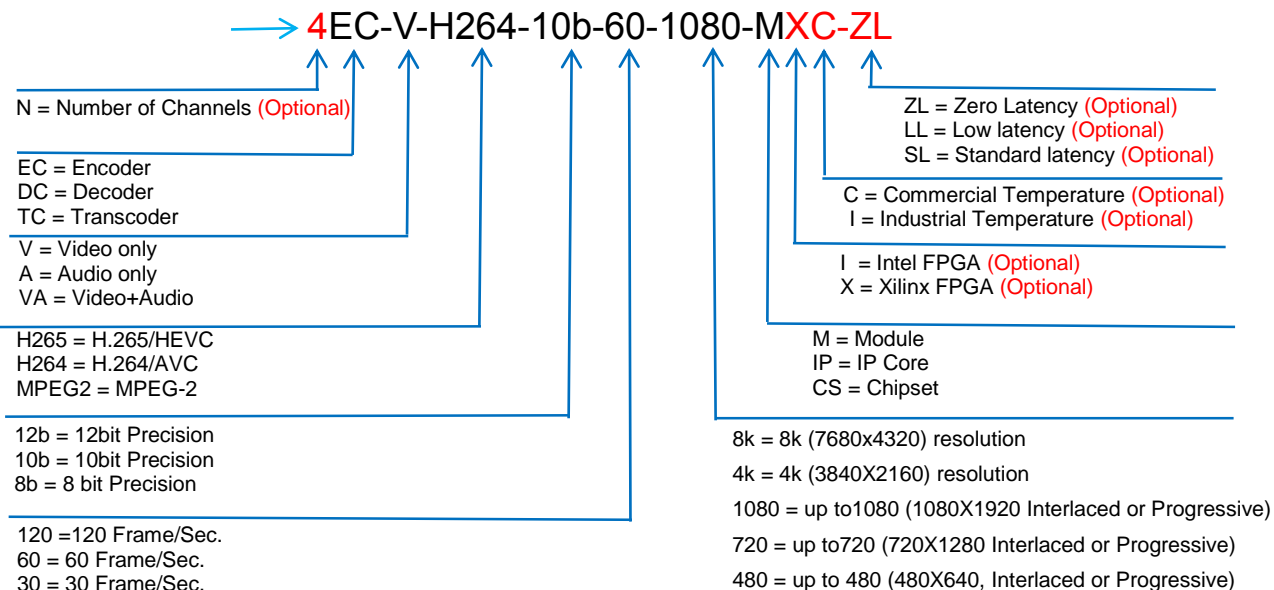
4EC-V-H264-10b-60-1080-MXC-ZL

N = Number of Channels (Optional)

EC = Encoder
DC = Decoder
TC = Transcoder

V = Video only
A = Audio only
VA = Video+Audio

H265 = H.265/HEVC
H264 = H.264/AVC
MPEG2 = MPEG-2

12b = 12bit Precision
10b = 10bit Precision
8b = 8 bit Precision

120 =120 Frame/Sec.
60 = 60 Frame/Sec.
30 = 30 Frame/Sec.

ZL = Zero Latency (Optional)
LL = Low latency (Optional)
SL = Standard latency (Optional)

C = Commercial Temperature (Optional)
I = Industrial Temperature (Optional)

I = Intel FPGA (Optional)
X = Xilinx FPGA (Optional)

M = Module
IP = IP Core
CS = Chipset

8k = 8k (7680x4320) resolution
4k = 4k (3840X2160) resolution
1080 = up to1080 (1080X1920 Interlaced or Progressive)
720 = up to720 (720X1280 Interlaced or Progressive)
480 = up to 480 (480X640, Interlaced or Progressive)